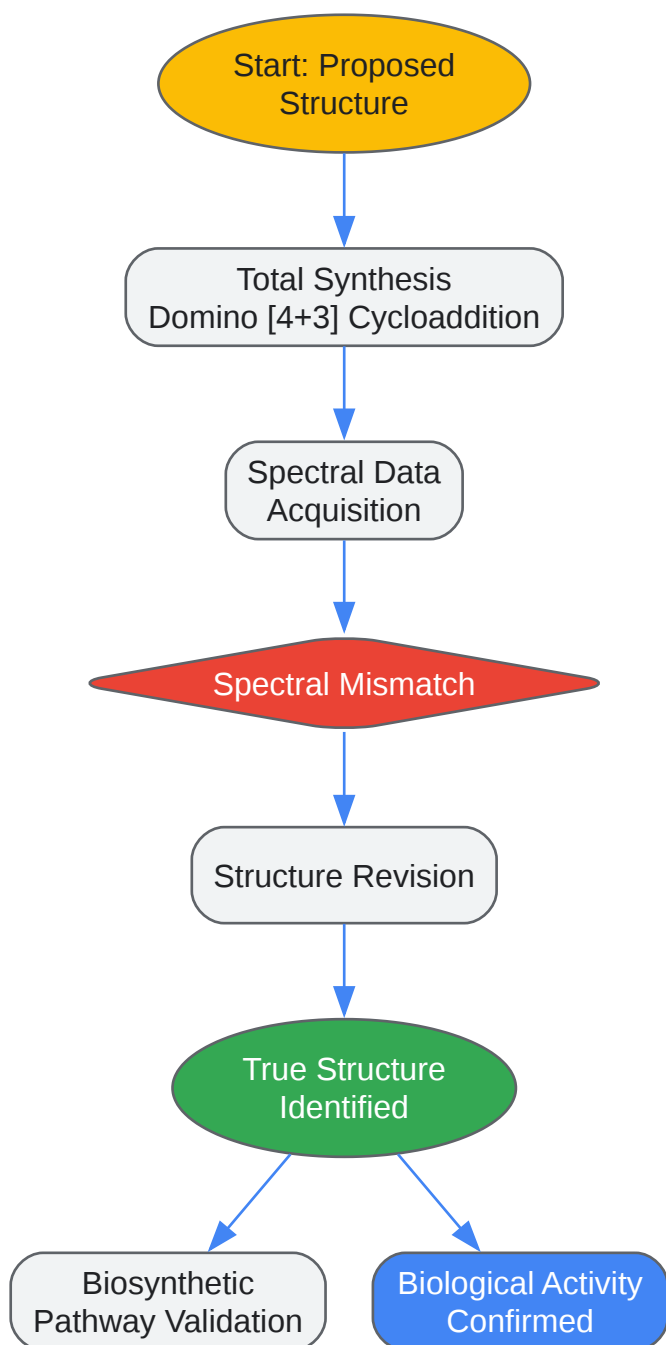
Start: Proposed Structure

Total Synthesis
Domino [4+3] Cycloaddition

Spectral Data Acquisition

Spectral Mismatch

Structure Revision

True Structure Identified

Biosynthetic Pathway Validation

Biological Activity Confirmed